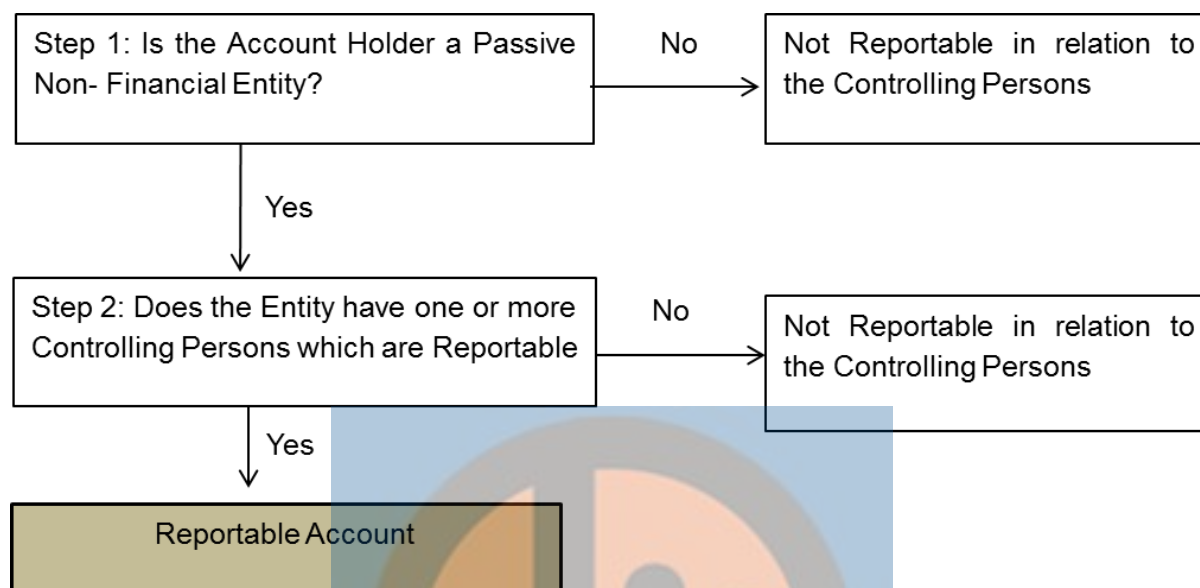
Step 1: Is the Account Holder a Passive Non- Financial Entity?

No

Not Reportable in relation to the Controlling Persons

Yes

Step 2: Does the Entity have one or more Controlling Persons which are Reportable

No

Not Reportable in relation to the Controlling Persons

Yes

Reportable Account